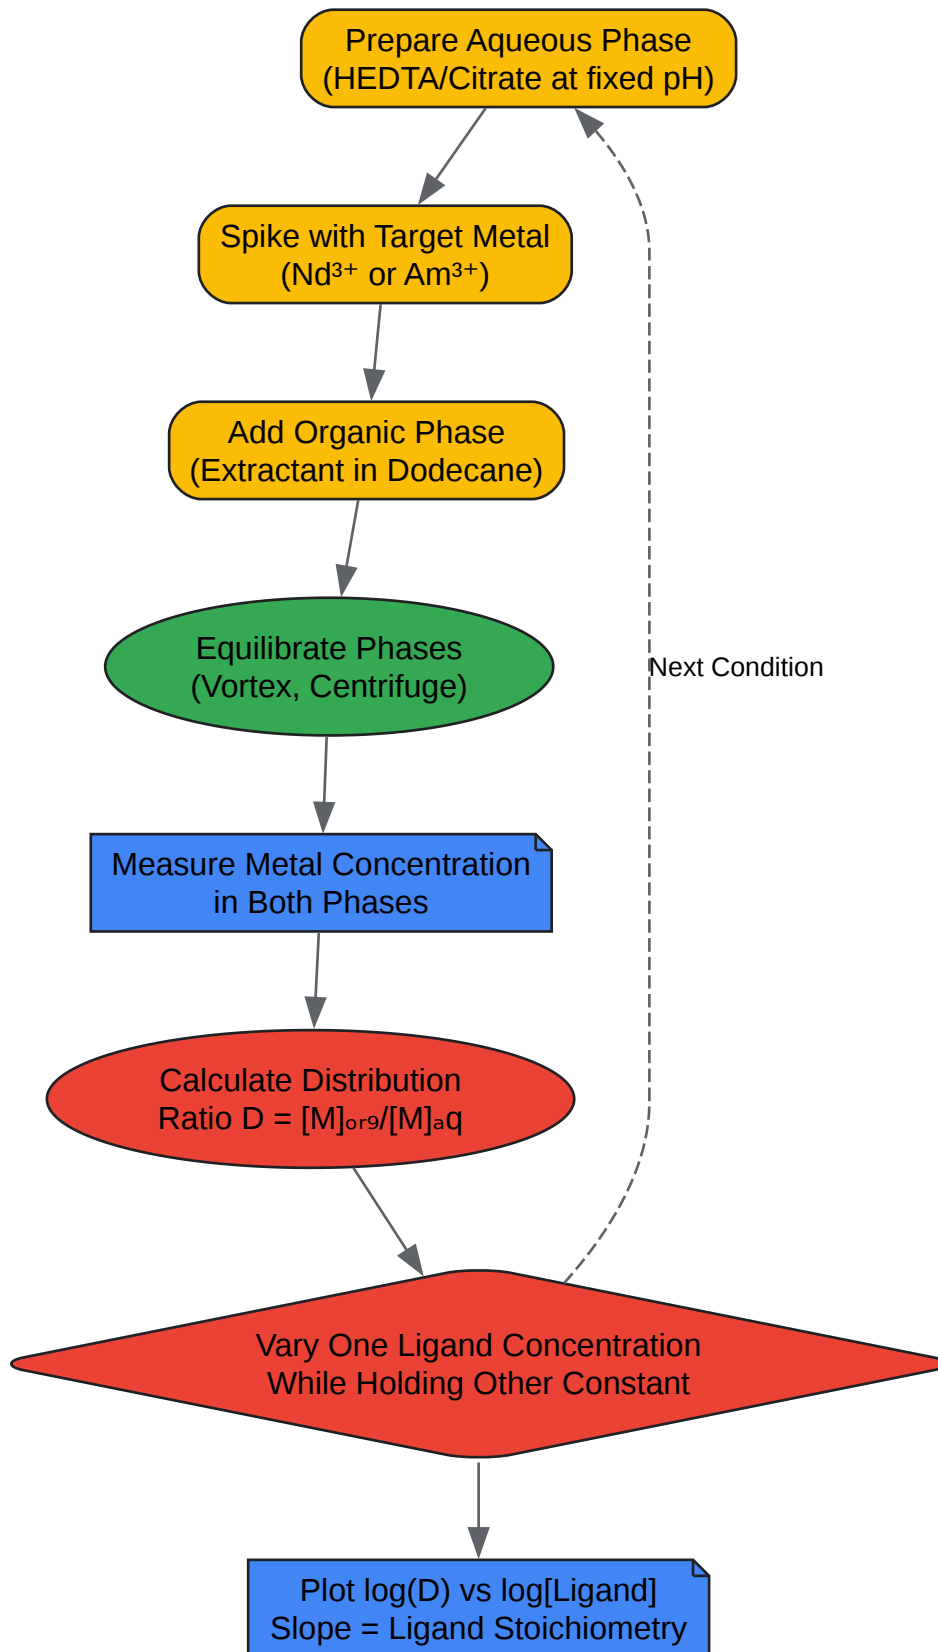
Prepare Aqueous Phase
(HEDTA/Citrate at fixed pH)

Spike with Target Metal
($Nd^{3+}$ or $Am^{3+}$)

Add Organic Phase
(Extractant in Dodecane)

Equilibrate Phases
(Vortex, Centrifuge)

Measure Metal Concentration
in Both Phases

Calculate Distribution
Ratio $D = [M]_{org}/[M]_{aq}$

Vary One Ligand Concentration
While Holding Other Constant

Next Condition

Plot log(D) vs log[Ligand]
Slope = Ligand Stoichiometry